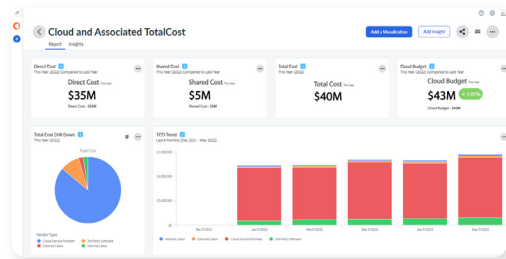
Cloud and Associated TotalCost

Report Insights

Add a Visualization Add Insight

Direct Cost
This Year (2022) Compared to Last Year

Direct Cost This Year
$35M
Direct Cost - $33M

Shared Cost
This Year (2022) Compared to Last Year

Shared Cost This Year
$5M
Shared Cost - $5M

Total Cost
This Year (2022) Compared to Last Year

Total Cost This Year
$40M

Cloud Budget
This Year (2022) Compared to Last Year

Cloud Budget This Year
$43M + 1.25%
Cloud Budget - $40M

Total Cost Drill Down
This Year (2022)

Total Cost

Vendor Type
Cloud Service Provider
External Labor
3rd Party Software
Internal Labor

TCO Trend
Last 6 Months (Dec 2021 - May 2022)

Dec FY2022 Jan FY2022 Feb FY2022 Mar FY2022 Apr FY2022 May FY2022

Internal Labor External Labor Cloud Service Provider 3rd Party Software